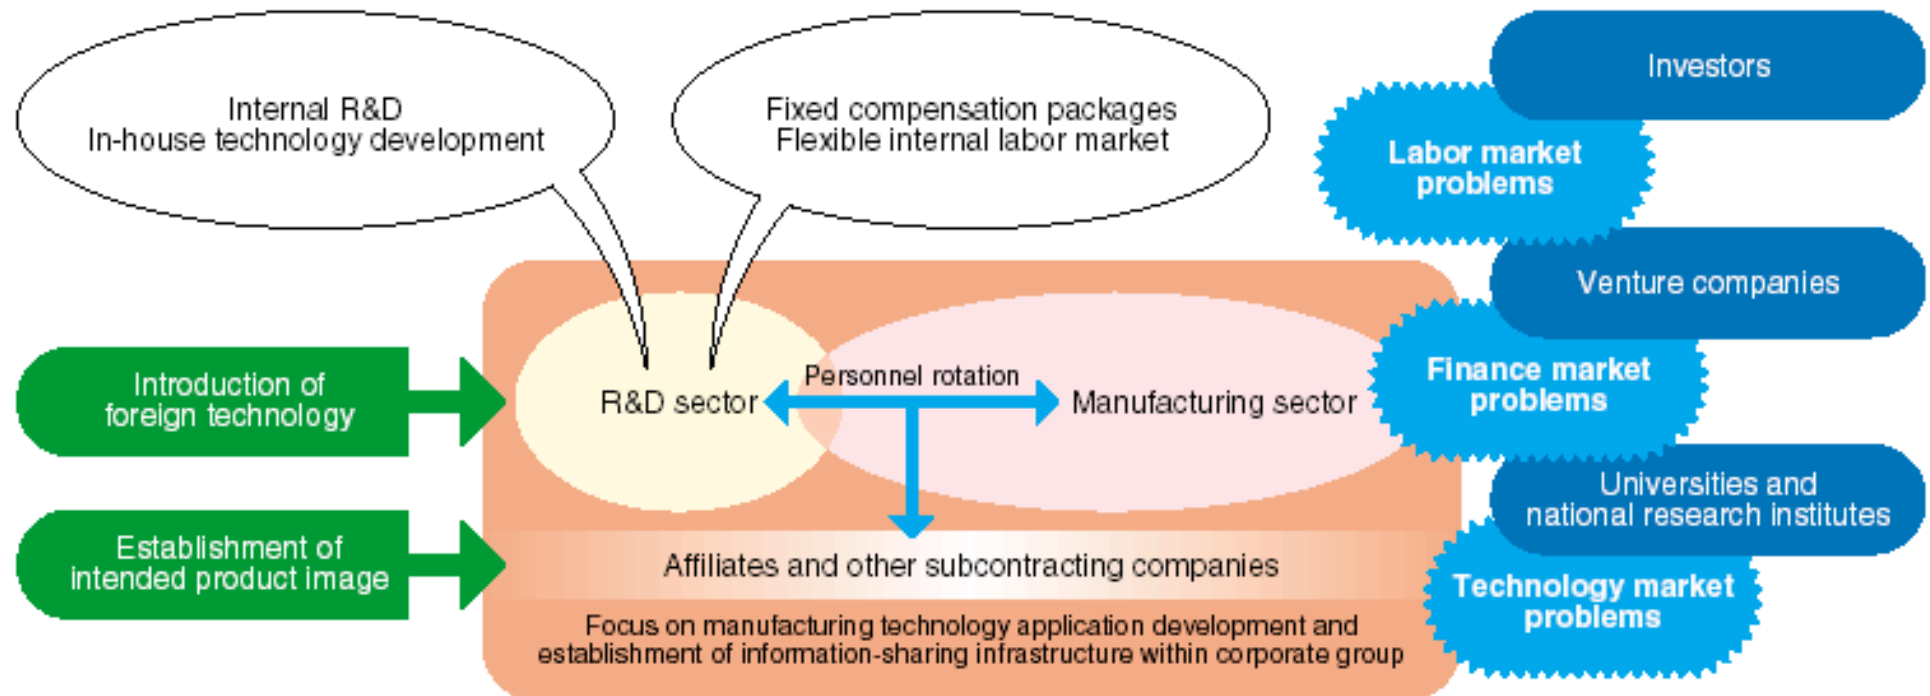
Internal R&D
In-house technology development

Fixed compensation packages
Flexible internal labor market

Investors

Labor market problems

Venture companies

Finance market problems

Universities and national research institutes

Technology market problems

Introduction of foreign technology

Establishment of intended product image

R&D sector

Personnel rotation

Manufacturing sector

Affiliates and other subcontracting companies

Focus on manufacturing technology application development and establishment of information-sharing infrastructure within corporate group